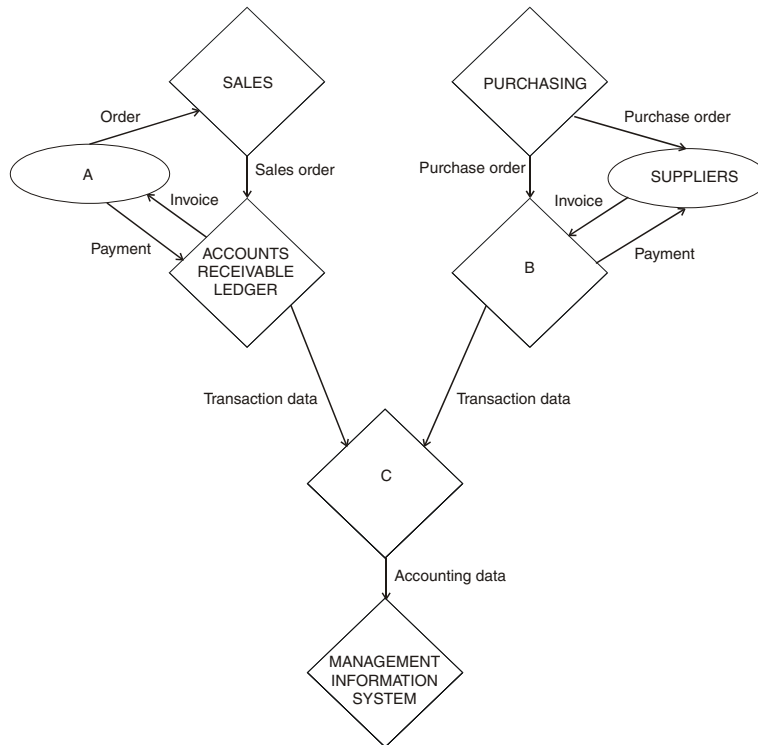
SALES

PURCHASING

Order

Purchase order

A

Sales order

Purchase order

SUPPLIERS

Invoice

Invoice

Payment

ACCOUNTS RECEIVABLE LEDGER

B

Payment

Transaction data

Transaction data

C

Accounting data

MANAGEMENT INFORMATION SYSTEM